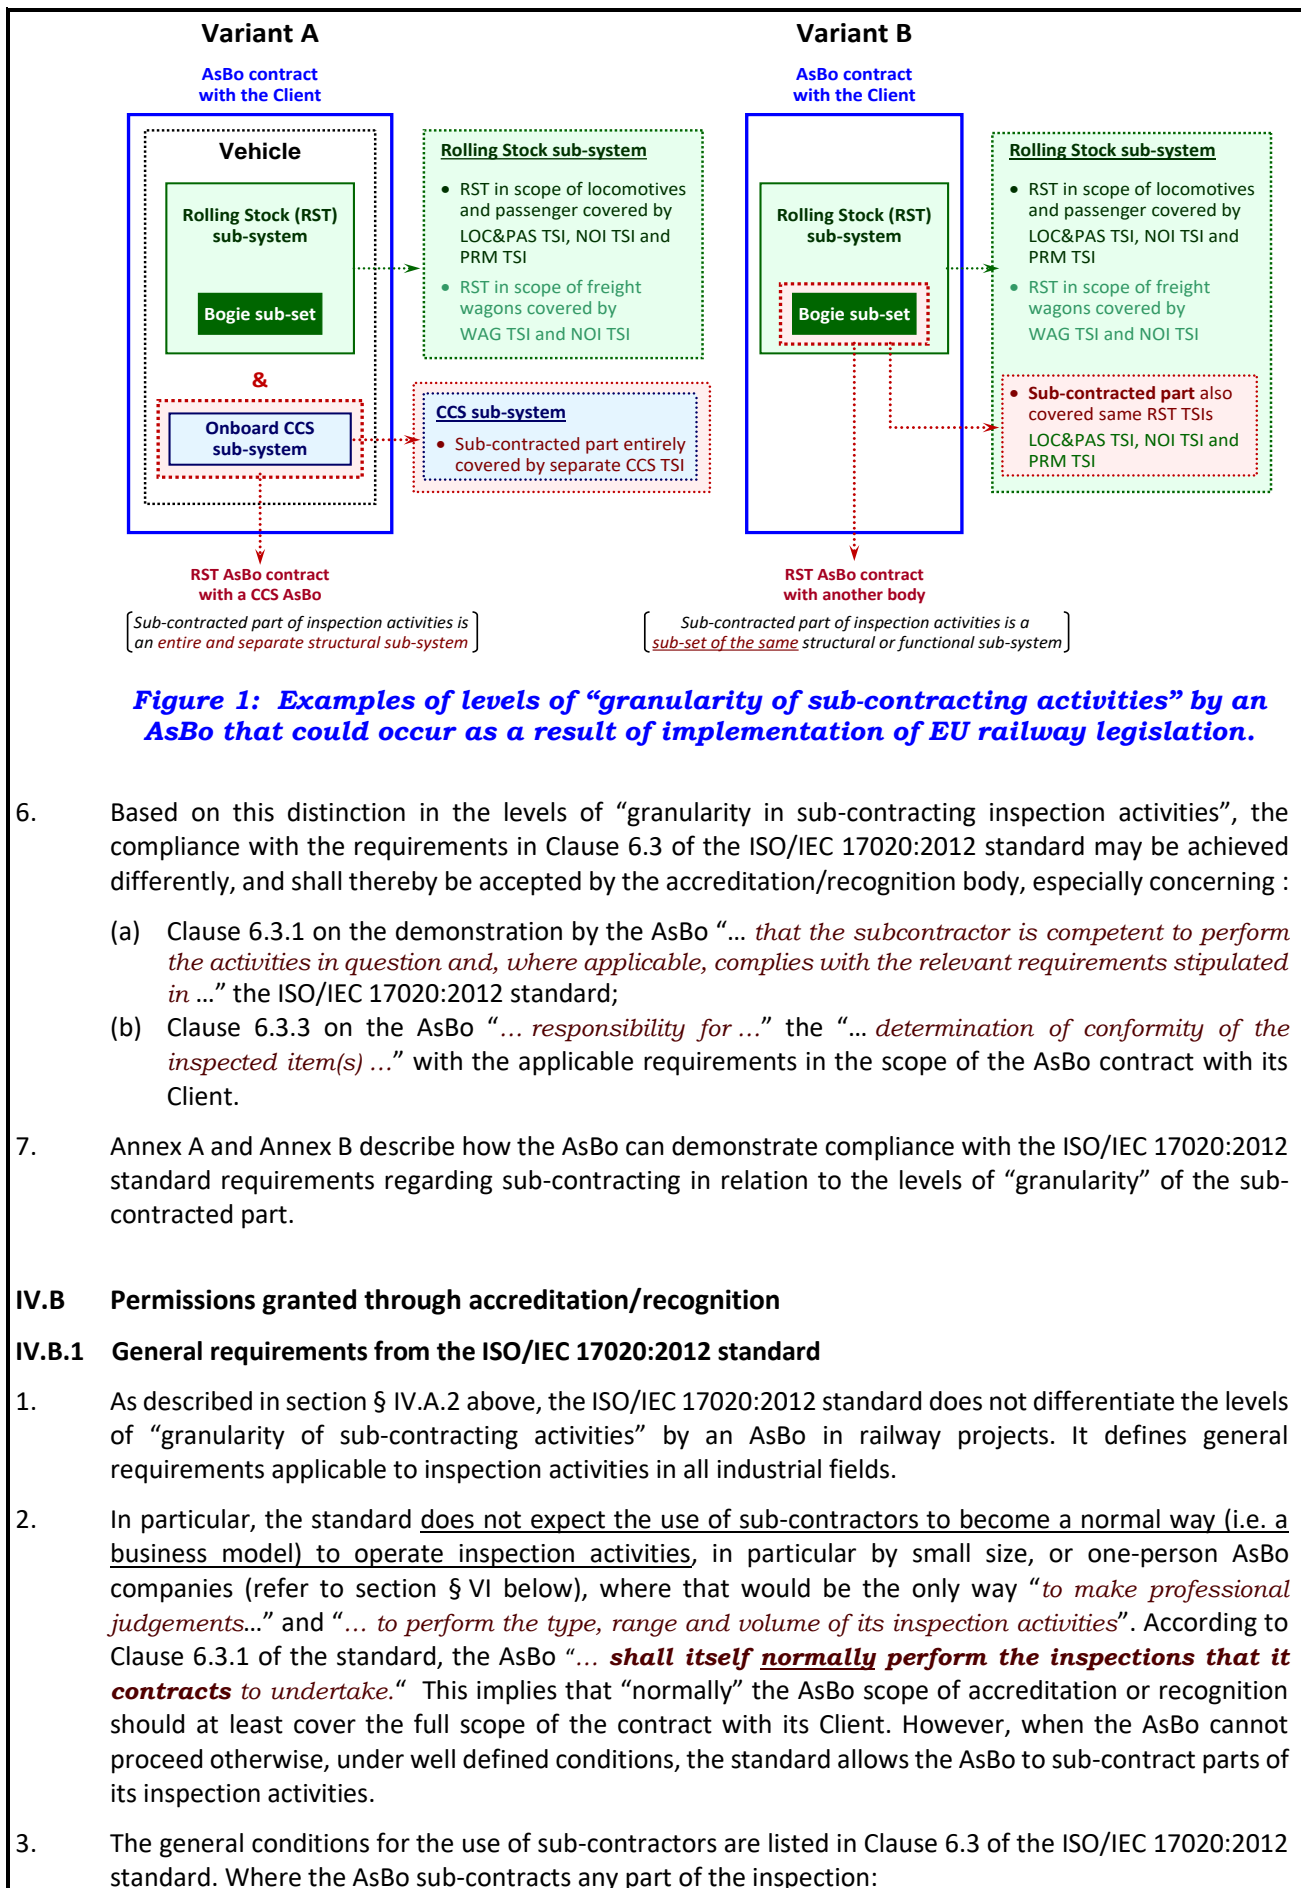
Variant A

AsBo contract with the Client

Vehicle

Rolling Stock (RST) sub-system

Bogie sub-set

&

Onboard CCS sub-system

Rolling Stock sub-system

• RST in scope of locomotives and passenger covered by LOC&PAS TSI, NOI TSI and PRM TSI

• RST in scope of freight wagons covered by WAG TSI and NOI TSI

CCS sub-system

• Sub-contracted part entirely covered by separate CCS TSI

RST AsBo contract with a CCS AsBo

Sub-contracted part of inspection activities is an entire and separate structural sub-system

Variant B

AsBo contract with the Client

Rolling Stock (RST) sub-system

Bogie sub-set

Rolling Stock sub-system

• RST in scope of locomotives and passenger covered by LOC&PAS TSI, NOI TSI and PRM TSI

• RST in scope of freight wagons covered by WAG TSI and NOI TSI

• Sub-contracted part also covered same RST TSIs LOC&PAS TSI, NOI TSI and PRM TSI

RST AsBo contract with another body

Sub-contracted part of inspection activities is a sub-set of the same structural or functional sub-system

Figure 1: Examples of levels of "granularity of sub-contracting activities" by an AsBo that could occur as a result of implementation of EU railway legislation.

6. Based on this distinction in the levels of "granularity in sub-contracting inspection activities", the compliance with the requirements in Clause 6.3 of the ISO/IEC 17020:2012 standard may be achieved differently, and shall thereby be accepted by the accreditation/recognition body, especially concerning :

(a) Clause 6.3.1 on the demonstration by the AsBo "… that the subcontractor is competent to perform the activities in question and, where applicable, complies with the relevant requirements stipulated in …" the ISO/IEC 17020:2012 standard;

(b) Clause 6.3.3 on the AsBo "… responsibility for …" the "… determination of conformity of the inspected item(s) …" with the applicable requirements in the scope of the AsBo contract with its Client.

7. Annex A and Annex B describe how the AsBo can demonstrate compliance with the ISO/IEC 17020:2012 standard requirements regarding sub-contracting in relation to the levels of "granularity" of the sub-contracted part.

IV.B Permissions granted through accreditation/recognition

IV.B.1 General requirements from the ISO/IEC 17020:2012 standard

1. As described in section § IV.A.2 above, the ISO/IEC 17020:2012 standard does not differentiate the levels of "granularity of sub-contracting activities" by an AsBo in railway projects. It defines general requirements applicable to inspection activities in all industrial fields.

2. In particular, the standard does not expect the use of sub-contractors to become a normal way (i.e. a business model) to operate inspection activities, in particular by small size, or one-person AsBo companies (refer to section § VI below), where that would be the only way "to make professional judgements…" and "… to perform the type, range and volume of its inspection activities". According to Clause 6.3.1 of the standard, the AsBo "… shall itself normally perform the inspections that it contracts to undertake." This implies that "normally" the AsBo scope of accreditation or recognition should at least cover the full scope of the contract with its Client. However, when the AsBo cannot proceed otherwise, under well defined conditions, the standard allows the AsBo to sub-contract parts of its inspection activities.

3. The general conditions for the use of sub-contractors are listed in Clause 6.3 of the ISO/IEC 17020:2012 standard. Where the AsBo sub-contracts any part of the inspection: